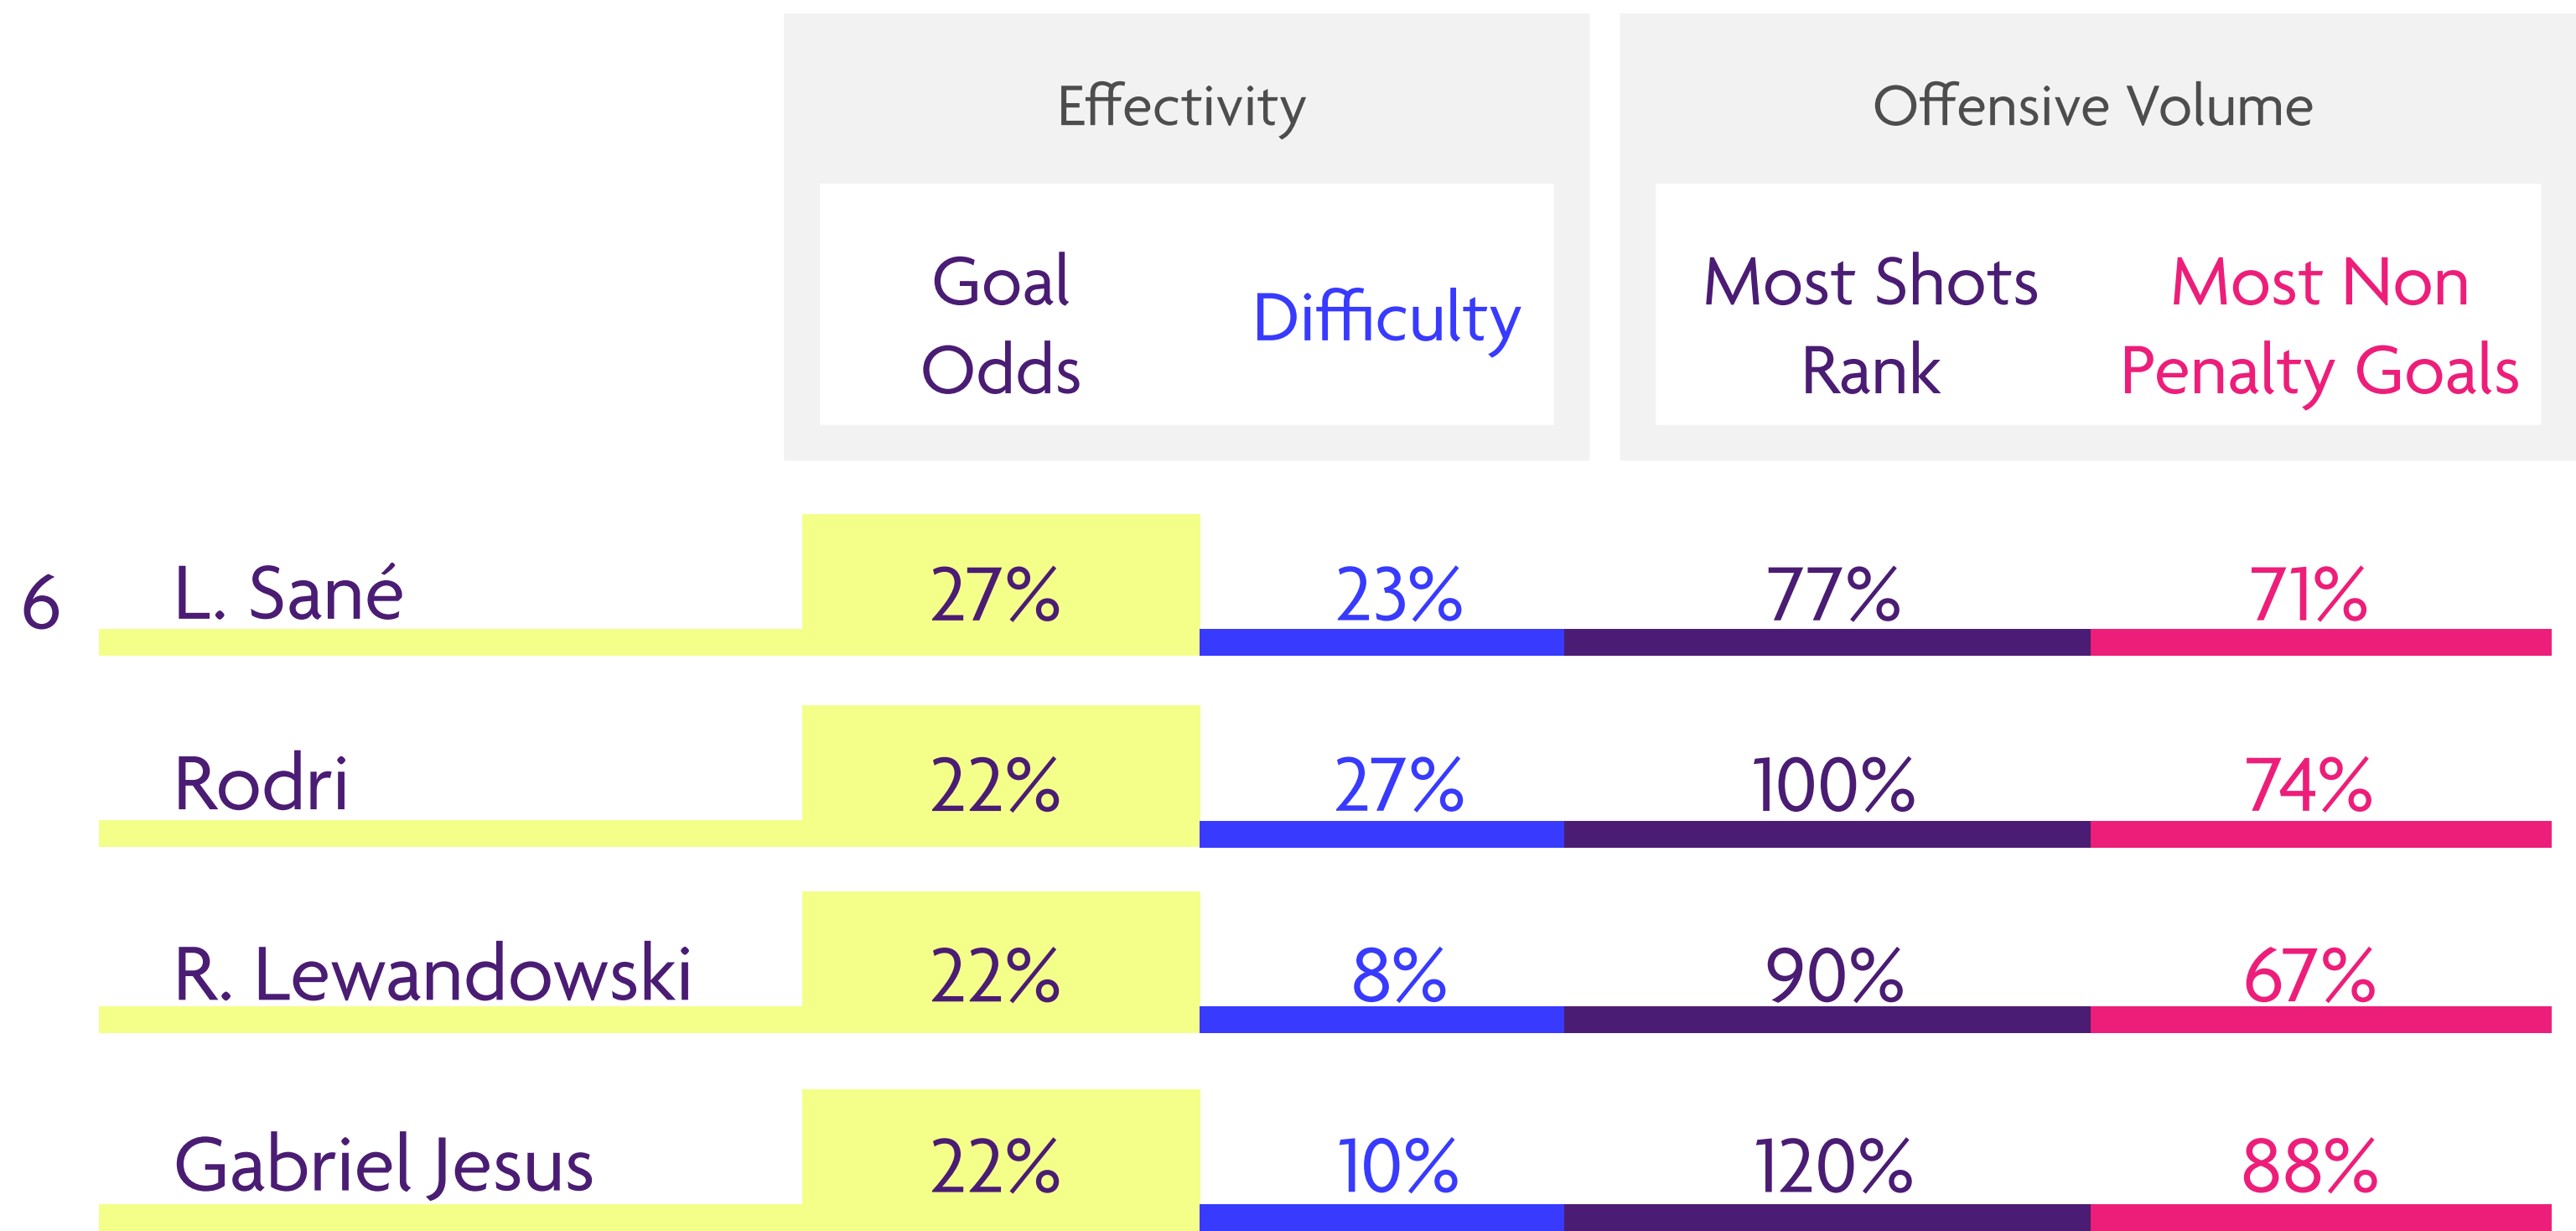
|  |  | Effectivity |  | Offensive Volume |  |
|---|---|---|---|---|---|
|  |  | Goal Odds | Difficulty | Most Shots Rank | Most Non Penalty Goals |
| 6 | L. Sané | 27% | 23% | 77% | 71% |
|  | Rodri | 22% | 27% | 100% | 74% |
|  | R. Lewandowski | 22% | 8% | 90% | 67% |
|  | Gabriel Jesus | 22% | 10% | 120% | 88% |